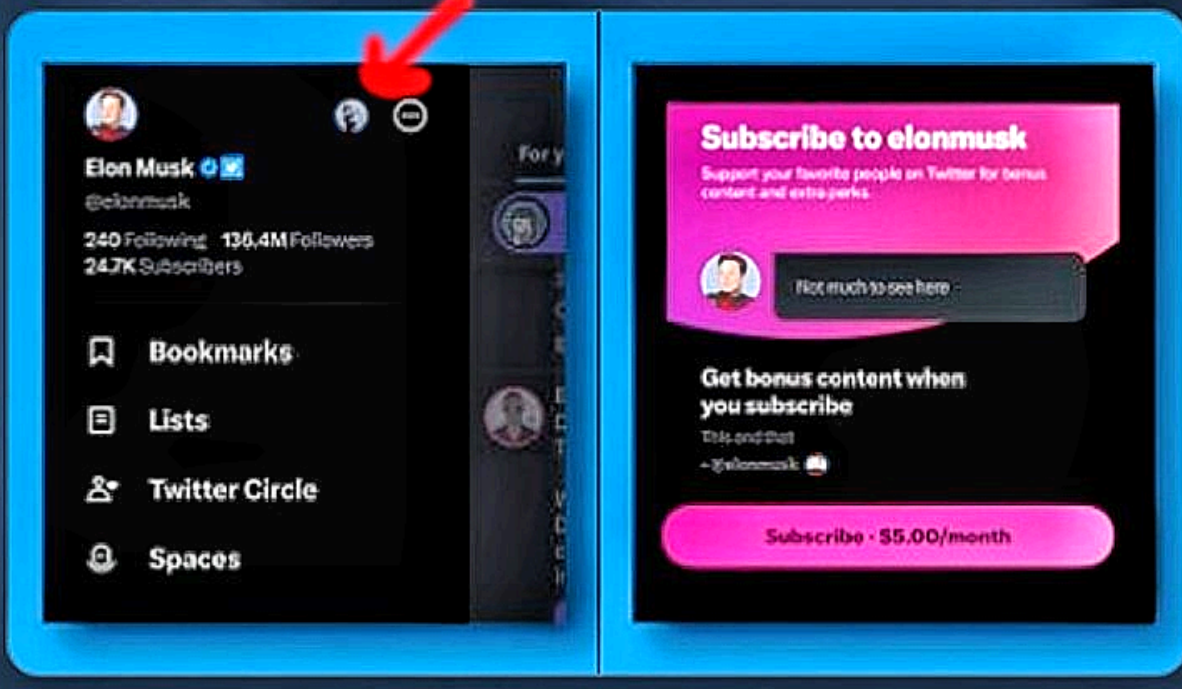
Elon Musk
@elonmusk
240 Following 136.4M Followers
24.7K Subscribers

Bookmarks
Lists
Twitter Circle
Spaces

For y

Subscribe to elonmusk
Support your favorite people on Twitter for bonus content and extra perks.

Not much to see here

Get bonus content when you subscribe
This and that
- @elonmusk

Subscribe · $5.00/month